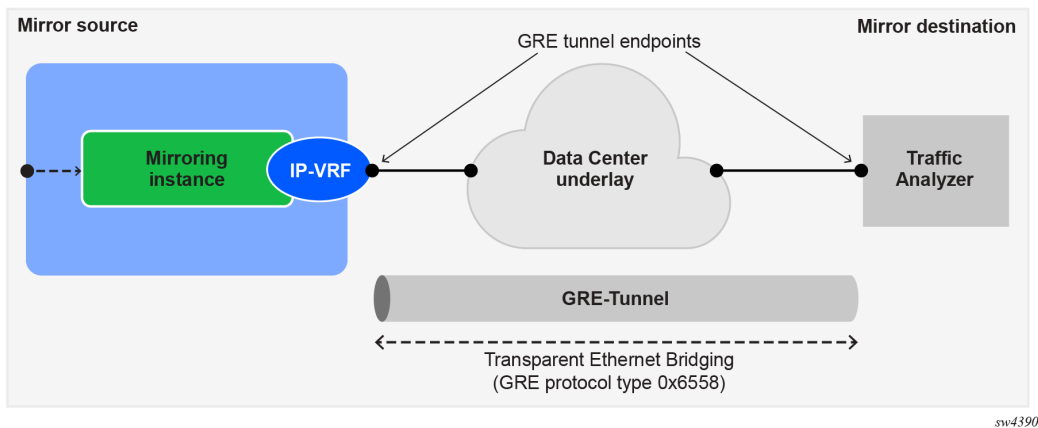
Mirror source

Mirror destination

GRE tunnel endpoints

Mirroring instance

IP-VRF

Data Center underlay

Traffic Analyzer

GRE-Tunnel

Transparent Ethernet Bridging (GRE protocol type 0x6558)

sw4390